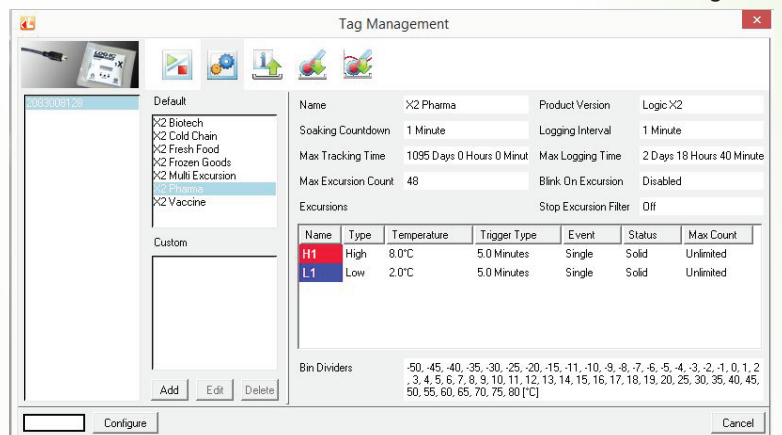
Tag Management

2083008128

Default

X2 Biotech
X2 Cold Chain
X2 Fresh Food
X2 Frozen Goods
X2 Multi Excursion
X2 Pharma
X2 Vaccine

Custom

Add Edit Delete

Name X2 Pharma
Product Version Logic X2
Soaking Countdown 1 Minute
Logging Interval 1 Minute
Max Tracking Time 1095 Days 0 Hours 0 Minut
Max Logging Time 2 Days 18 Hours 40 Minute
Max Excursion Count 48
Blink On Excursion Disabled
Excursions
Stop Excursion Filter Off

| Name | Type | Temperature | Trigger Type | Event | Status | Max Count |
|---|---|---|---|---|---|---|
| H1 | High | 8.0°C | 5.0 Minutes | Single | Solid | Unlimited |
| L1 | Low | 2.0°C | 5.0 Minutes | Single | Solid | Unlimited |

Bin Dividers -50, -45, -40, -35, -30, -25, -20, -15, -11, -10, -9, -8, -7, -6, -5, -4, -3, -2, -1, 0, 1, 2, 3, 4, 5, 6, 7, 8, 9, 10, 11, 12, 13, 14, 15, 16, 17, 18, 19, 20, 25, 30, 35, 40, 45, 50, 55, 60, 65, 70, 75, 80 [°C]

Configure

Cancel